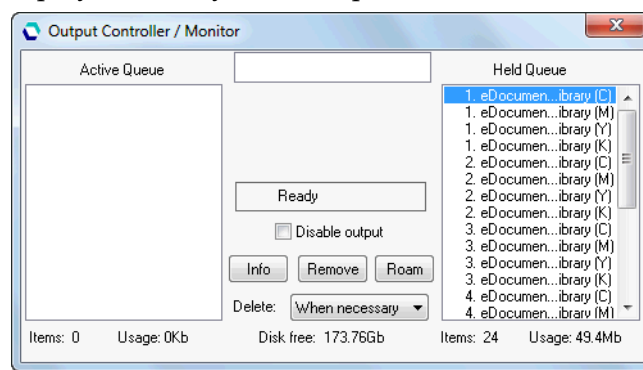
Output Controller / Monitor

Active Queue

Held Queue

1. eDocumen...ibrary (C)
1. eDocumen...ibrary (M)
1. eDocumen...ibrary (Y)
1. eDocumen...ibrary (K)
2. eDocumen...ibrary (C)
2. eDocumen...ibrary (M)
2. eDocumen...ibrary (Y)
2. eDocumen...ibrary (K)
3. eDocumen...ibrary (C)
3. eDocumen...ibrary (M)
3. eDocumen...ibrary (Y)
3. eDocumen...ibrary (K)
4. eDocumen...ibrary (C)
4. eDocumen...ibrary (M)

Ready

Disable output

Info Remove Roam

Delete: When necessary

Items: 0 Usage: 0Kb Disk free: 173.76Gb Items: 24 Usage: 49.4Mb